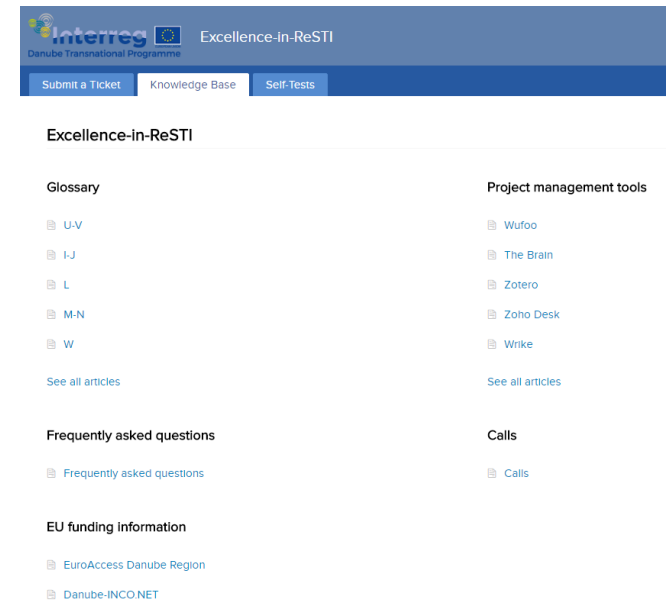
Interreg
Danube Transnational Programme

Excellence-in-ReSTI

Submit a Ticket | Knowledge Base | Self-Tests

Excellence-in-ReSTI

Glossary

U-V

I-J

L

M-N

W

See all articles

Project management tools

Wufoo

The Brain

Zotero

Zoho Desk

Wrike

See all articles

Frequently asked questions

Frequently asked questions

Calls

Calls

EU funding information

EuroAccess Danube Region

Danube-INCO.NET